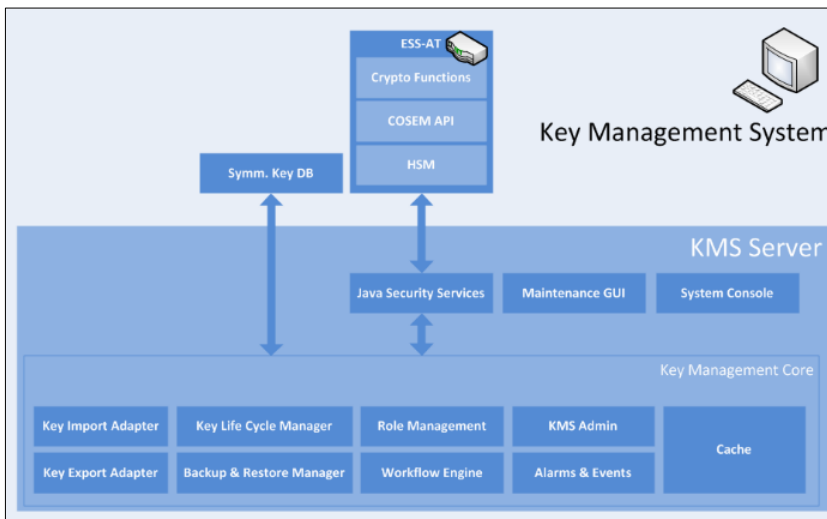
ESS-AT

Crypto Functions

COSEM API

HSM

Key Management System

Symm. Key DB

KMS Server

Java Security Services

Maintenance GUI

System Console

Key Management Core

Key Import Adapter

Key Life Cycle Manager

Role Management

KMS Admin

Cache

Key Export Adapter

Backup & Restore Manager

Workflow Engine

Alarms & Events